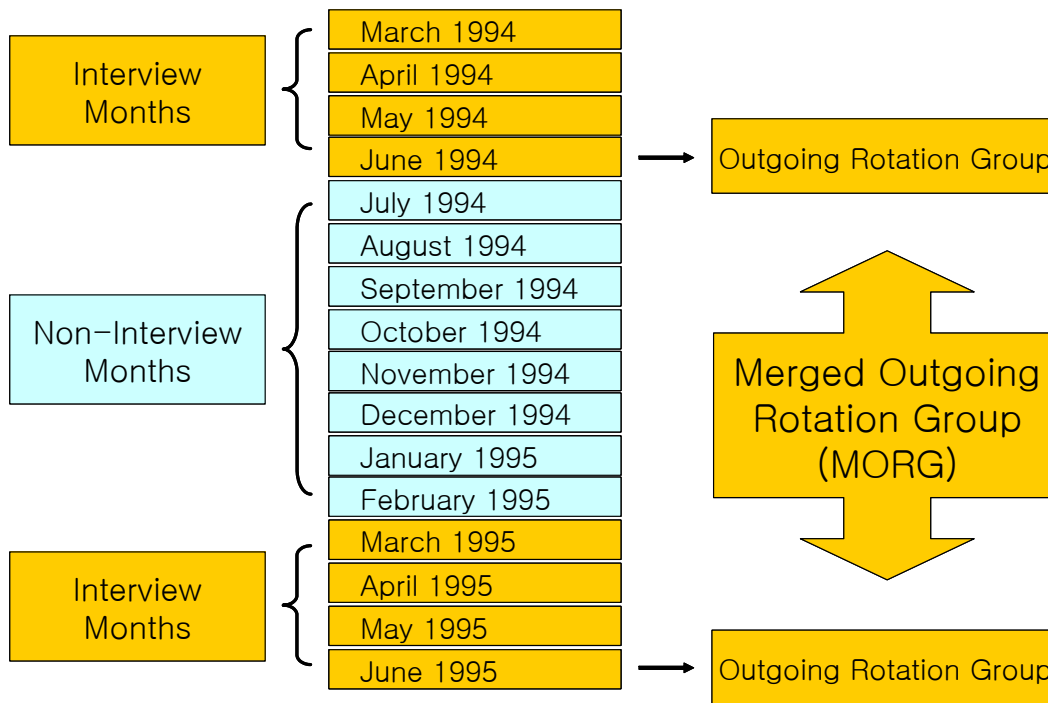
Interview Months

March 1994
April 1994
May 1994
June 1994

Outgoing Rotation Group

Non-Interview Months

July 1994
August 1994
September 1994
October 1994
November 1994
December 1994
January 1995
February 1995

Merged Outgoing Rotation Group (MORG)

Interview Months

March 1995
April 1995
May 1995
June 1995

Outgoing Rotation Group